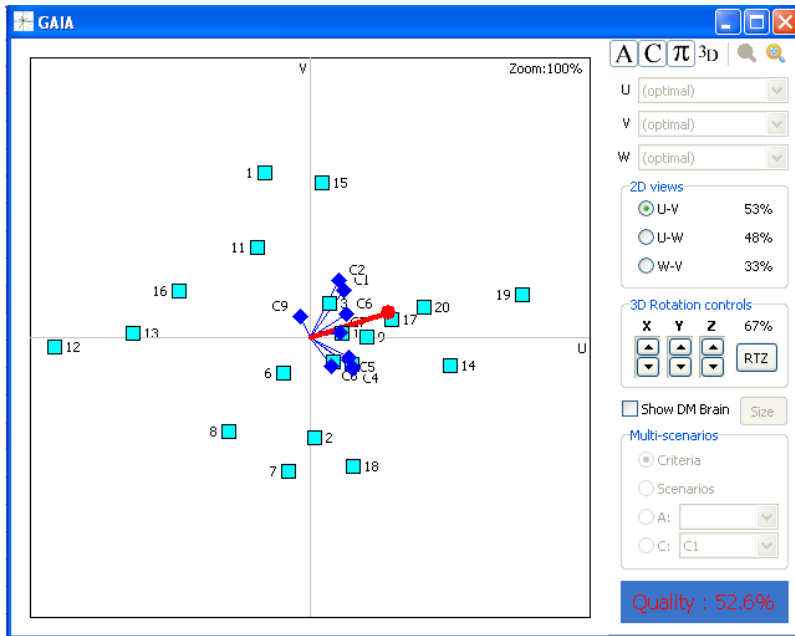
GAIA

V
Zoom:100%
U

1
15
11
16
C2
C1
C9
3
C6
20
19
13
17
12
9
C5
14
6
C8
C4
8
2
7
18

A C π 3D

U (optimal)
V (optimal)
W (optimal)

2D views
U-V 53%
U-W 48%
W-V 33%

3D Rotation controls
X Y Z 67%
RTZ

Show DM Brain
Size

Multi-scenarios
Criteria
Scenarios
A:
C: C1

Quality : 52.6%